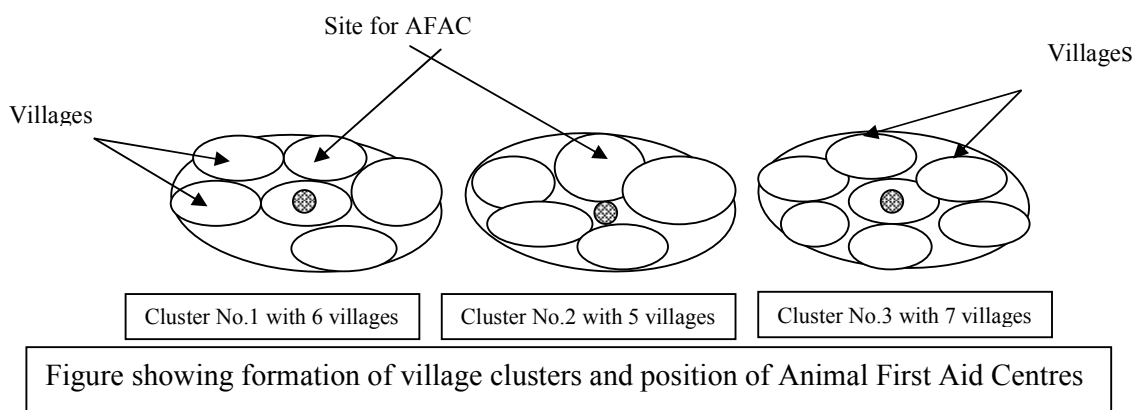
Site for AFAC

Villages

Villages

Cluster No.1 with 6 villages

Cluster No.2 with 5 villages

Cluster No.3 with 7 villages

Figure showing formation of village clusters and position of Animal First Aid Centres